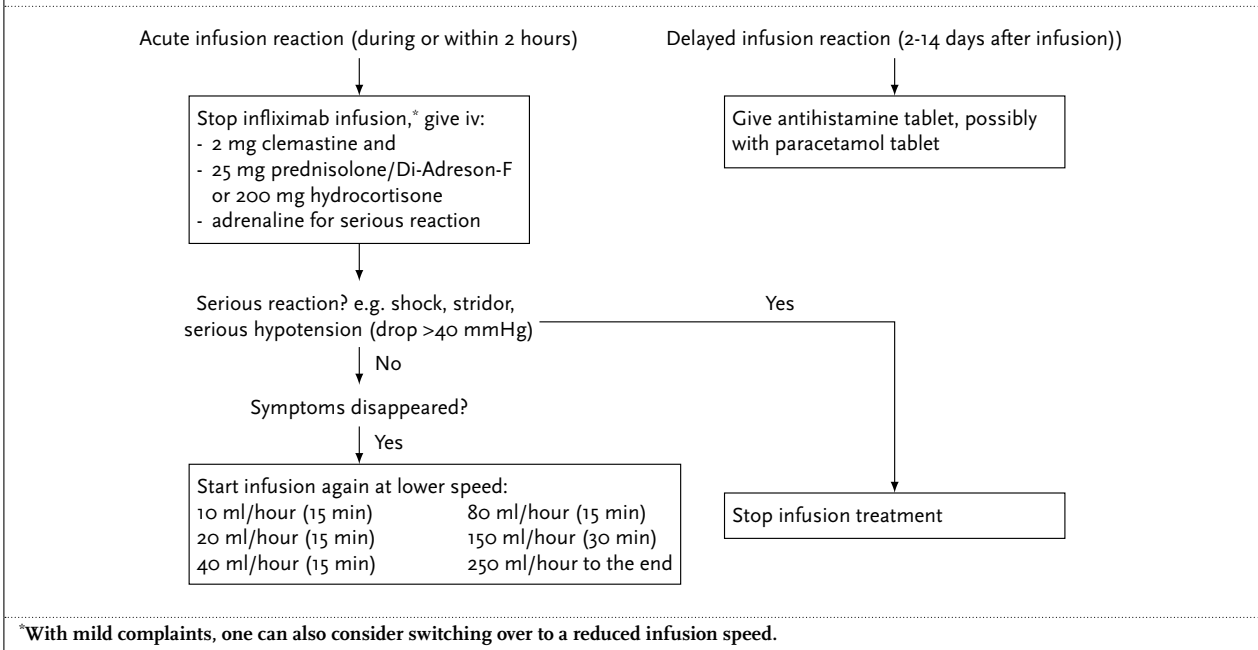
Acute infusion reaction (during or within 2 hours)

Delayed infusion reaction (2-14 days after infusion))

Stop infliximab infusion,* give iv:
- 2 mg clemastine and
- 25 mg prednisolone/Di-Adreson-F or 200 mg hydrocortisone
- adrenaline for serious reaction

Give antihistamine tablet, possibly with paracetamol tablet

Serious reaction? e.g. shock, stridor, serious hypotension (drop >40 mmHg)

Yes

No

Symptoms disappeared?

Yes

Start infusion again at lower speed:

| | |
|---|---|
| 10 ml/hour (15 min) | 80 ml/hour (15 min) |
| 20 ml/hour (15 min) | 150 ml/hour (30 min) |
| 40 ml/hour (15 min) | 250 ml/hour to the end |

Stop infusion treatment

*With mild complaints, one can also consider switching over to a reduced infusion speed.